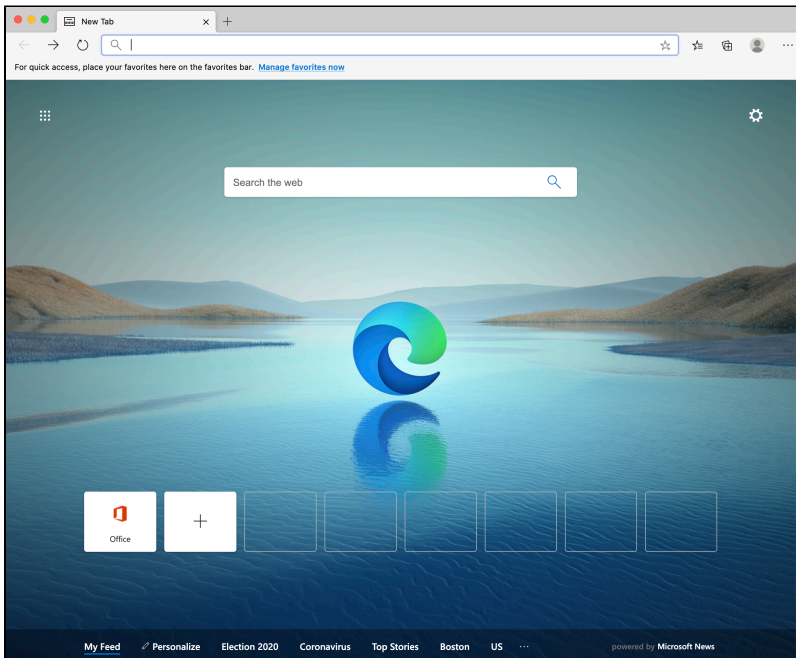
New Tab

For quick access, place your favorites here on the favorites bar. Manage favorites now

Search the web

Office

+

My Feed Personalize Election 2020 Coronavirus Top Stories Boston US ···

powered by Microsoft News